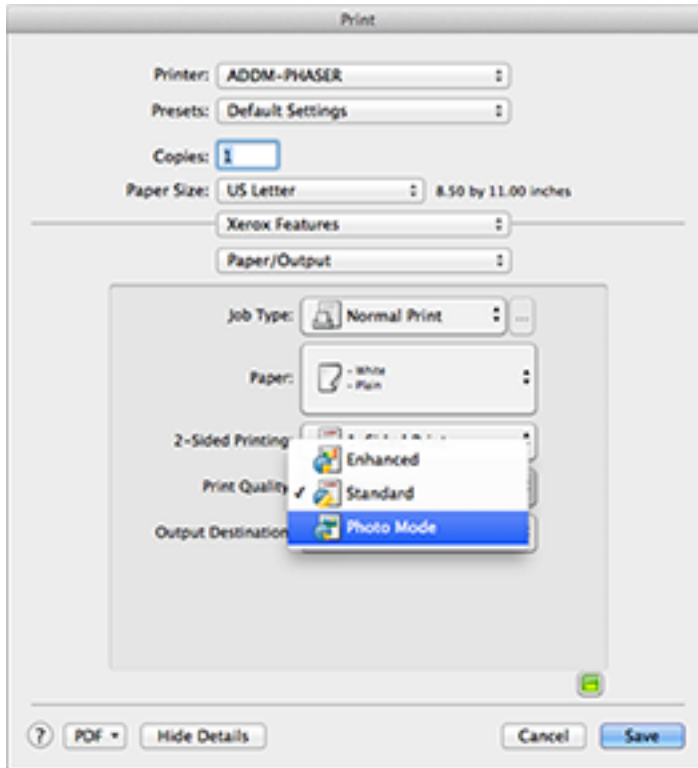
Print

Printer: ADDM-PHASER

Presets: Default Settings

Copies: 1

Paper Size: US Letter 8.50 by 11.00 inches

Xerox Features

Paper/Output

Job Type: Normal Print ...

Paper: - White - Plain

2-Sided Printing: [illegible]

Print Quality

Output Destination

Enhanced

✓ Standard

Photo Mode

? PDF ▾ Hide Details Cancel Save